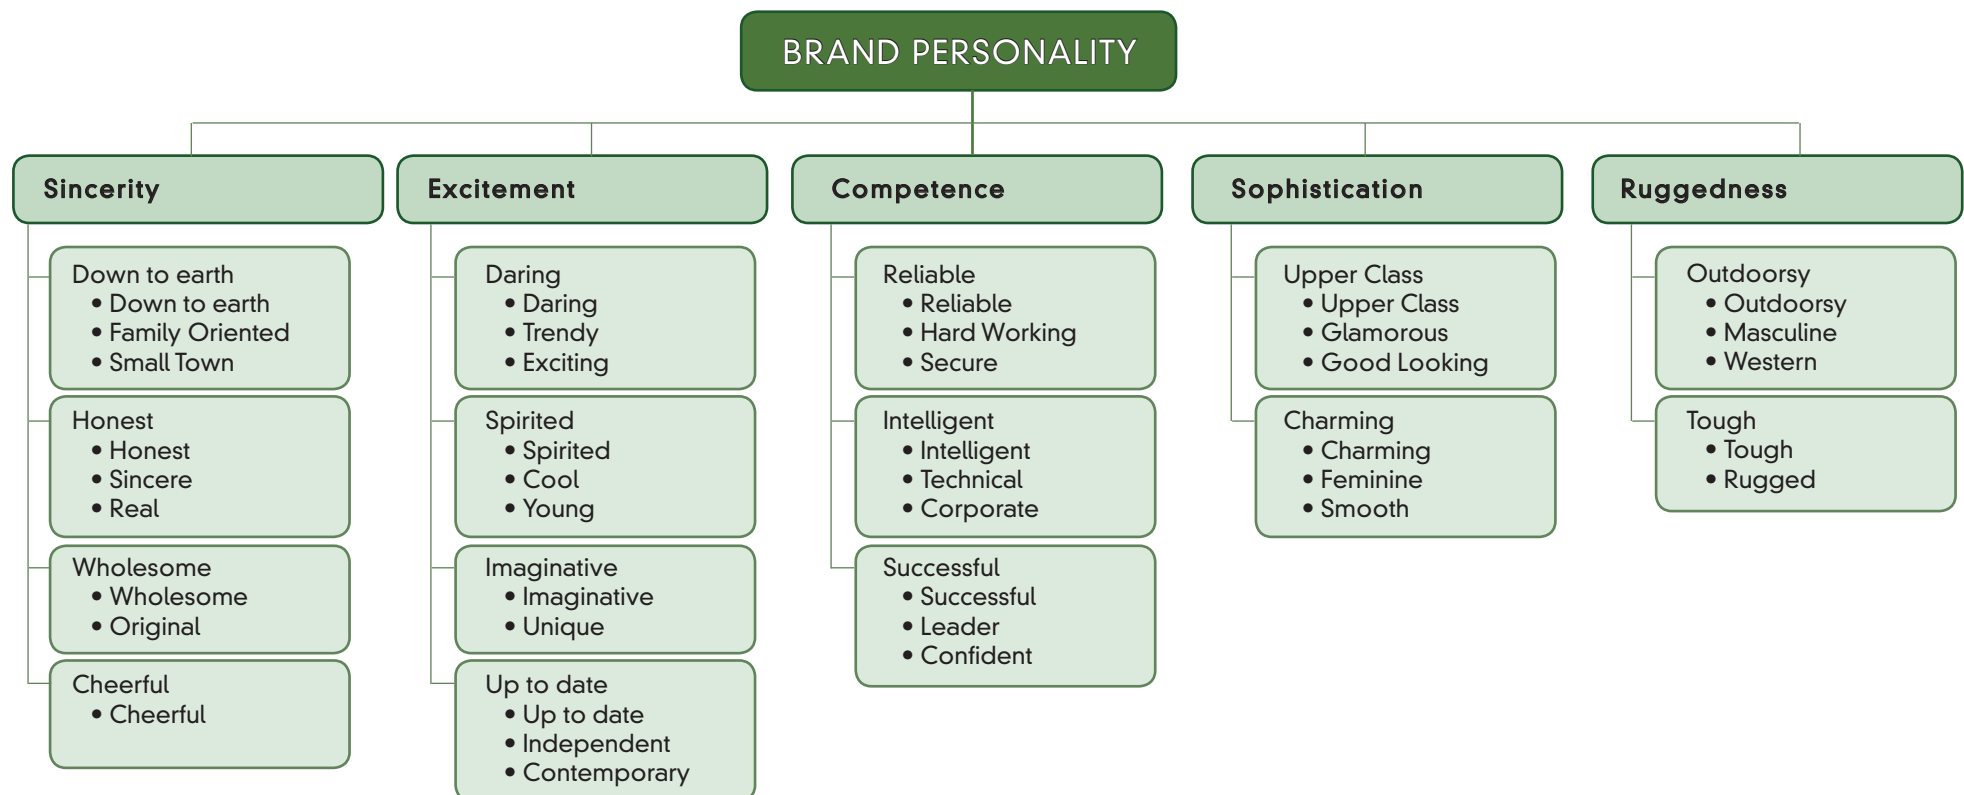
BRAND PERSONALITY

Sincerity

Down to earth
• Down to earth
• Family Oriented
• Small Town

Honest
• Honest
• Sincere
• Real

Wholesome
• Wholesome
• Original

Cheerful
• Cheerful

Excitement

Daring
• Daring
• Trendy
• Exciting

Spirited
• Spirited
• Cool
• Young

Imaginative
• Imaginative
• Unique

Up to date
• Up to date
• Independent
• Contemporary

Competence

Reliable
• Reliable
• Hard Working
• Secure

Intelligent
• Intelligent
• Technical
• Corporate

Successful
• Successful
• Leader
• Confident

Sophistication

Upper Class
• Upper Class
• Glamorous
• Good Looking

Charming
• Charming
• Feminine
• Smooth

Ruggedness

Outdoorsy
• Outdoorsy
• Masculine
• Western

Tough
• Tough
• Rugged